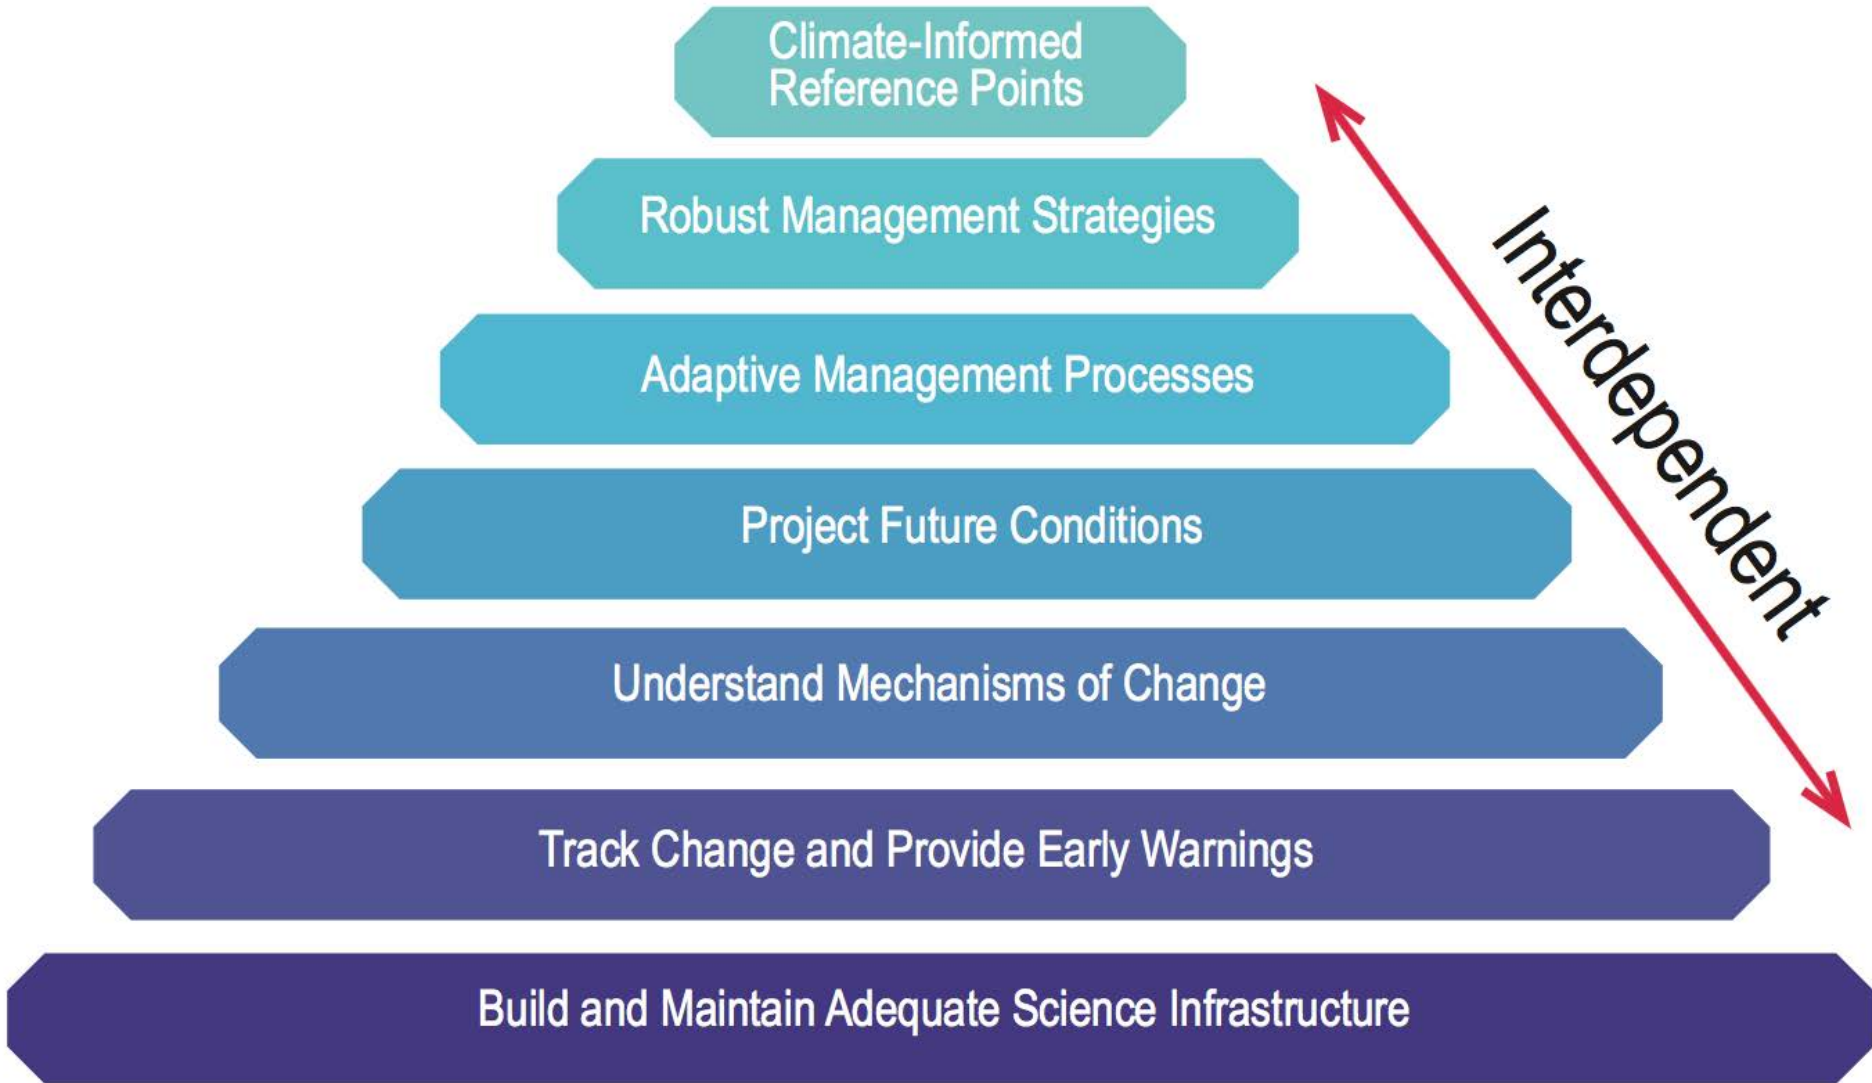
Climate-Informed Reference Points

Robust Management Strategies

Adaptive Management Processes

Project Future Conditions

Understand Mechanisms of Change

Track Change and Provide Early Warnings

Build and Maintain Adequate Science Infrastructure

Interdependent